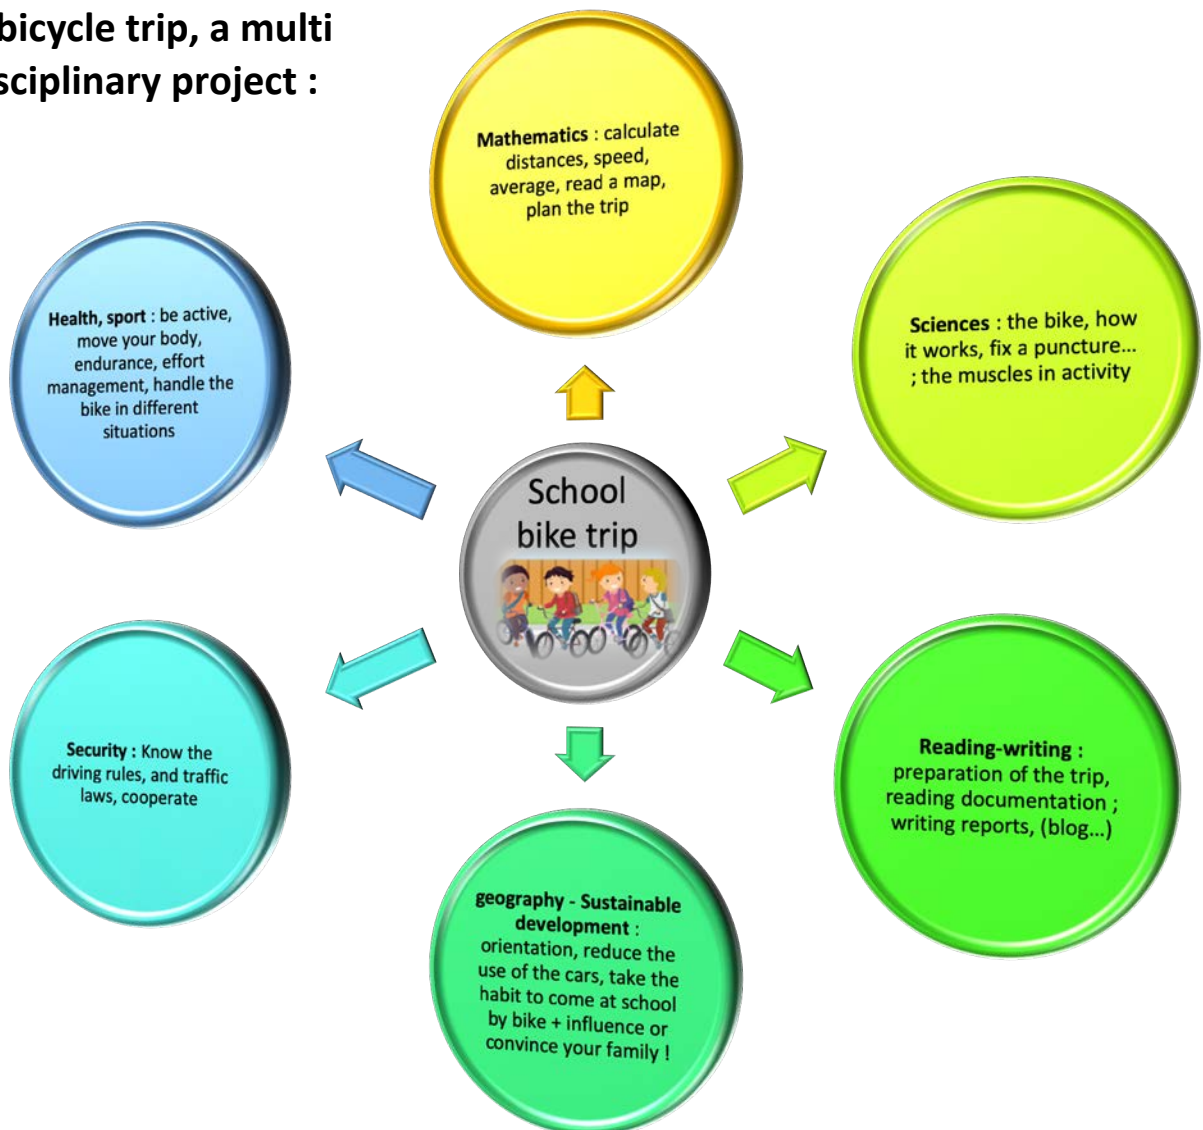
bicycle trip, a multi
sciplinary project :

Mathematics : calculate distances, speed, average, read a map, plan the trip

Health, sport : be active, move your body, endurance, effort management, handle the bike in different situations

Sciences : the bike, how it works, fix a puncture… ; the muscles in activity

School bike trip

Security : Know the driving rules, and traffic laws, cooperate

Reading-writing : preparation of the trip, reading documentation ; writing reports, (blog…)

geography - Sustainable development : orientation, reduce the use of the cars, take the habit to come at school by bike + influence or convince your family !